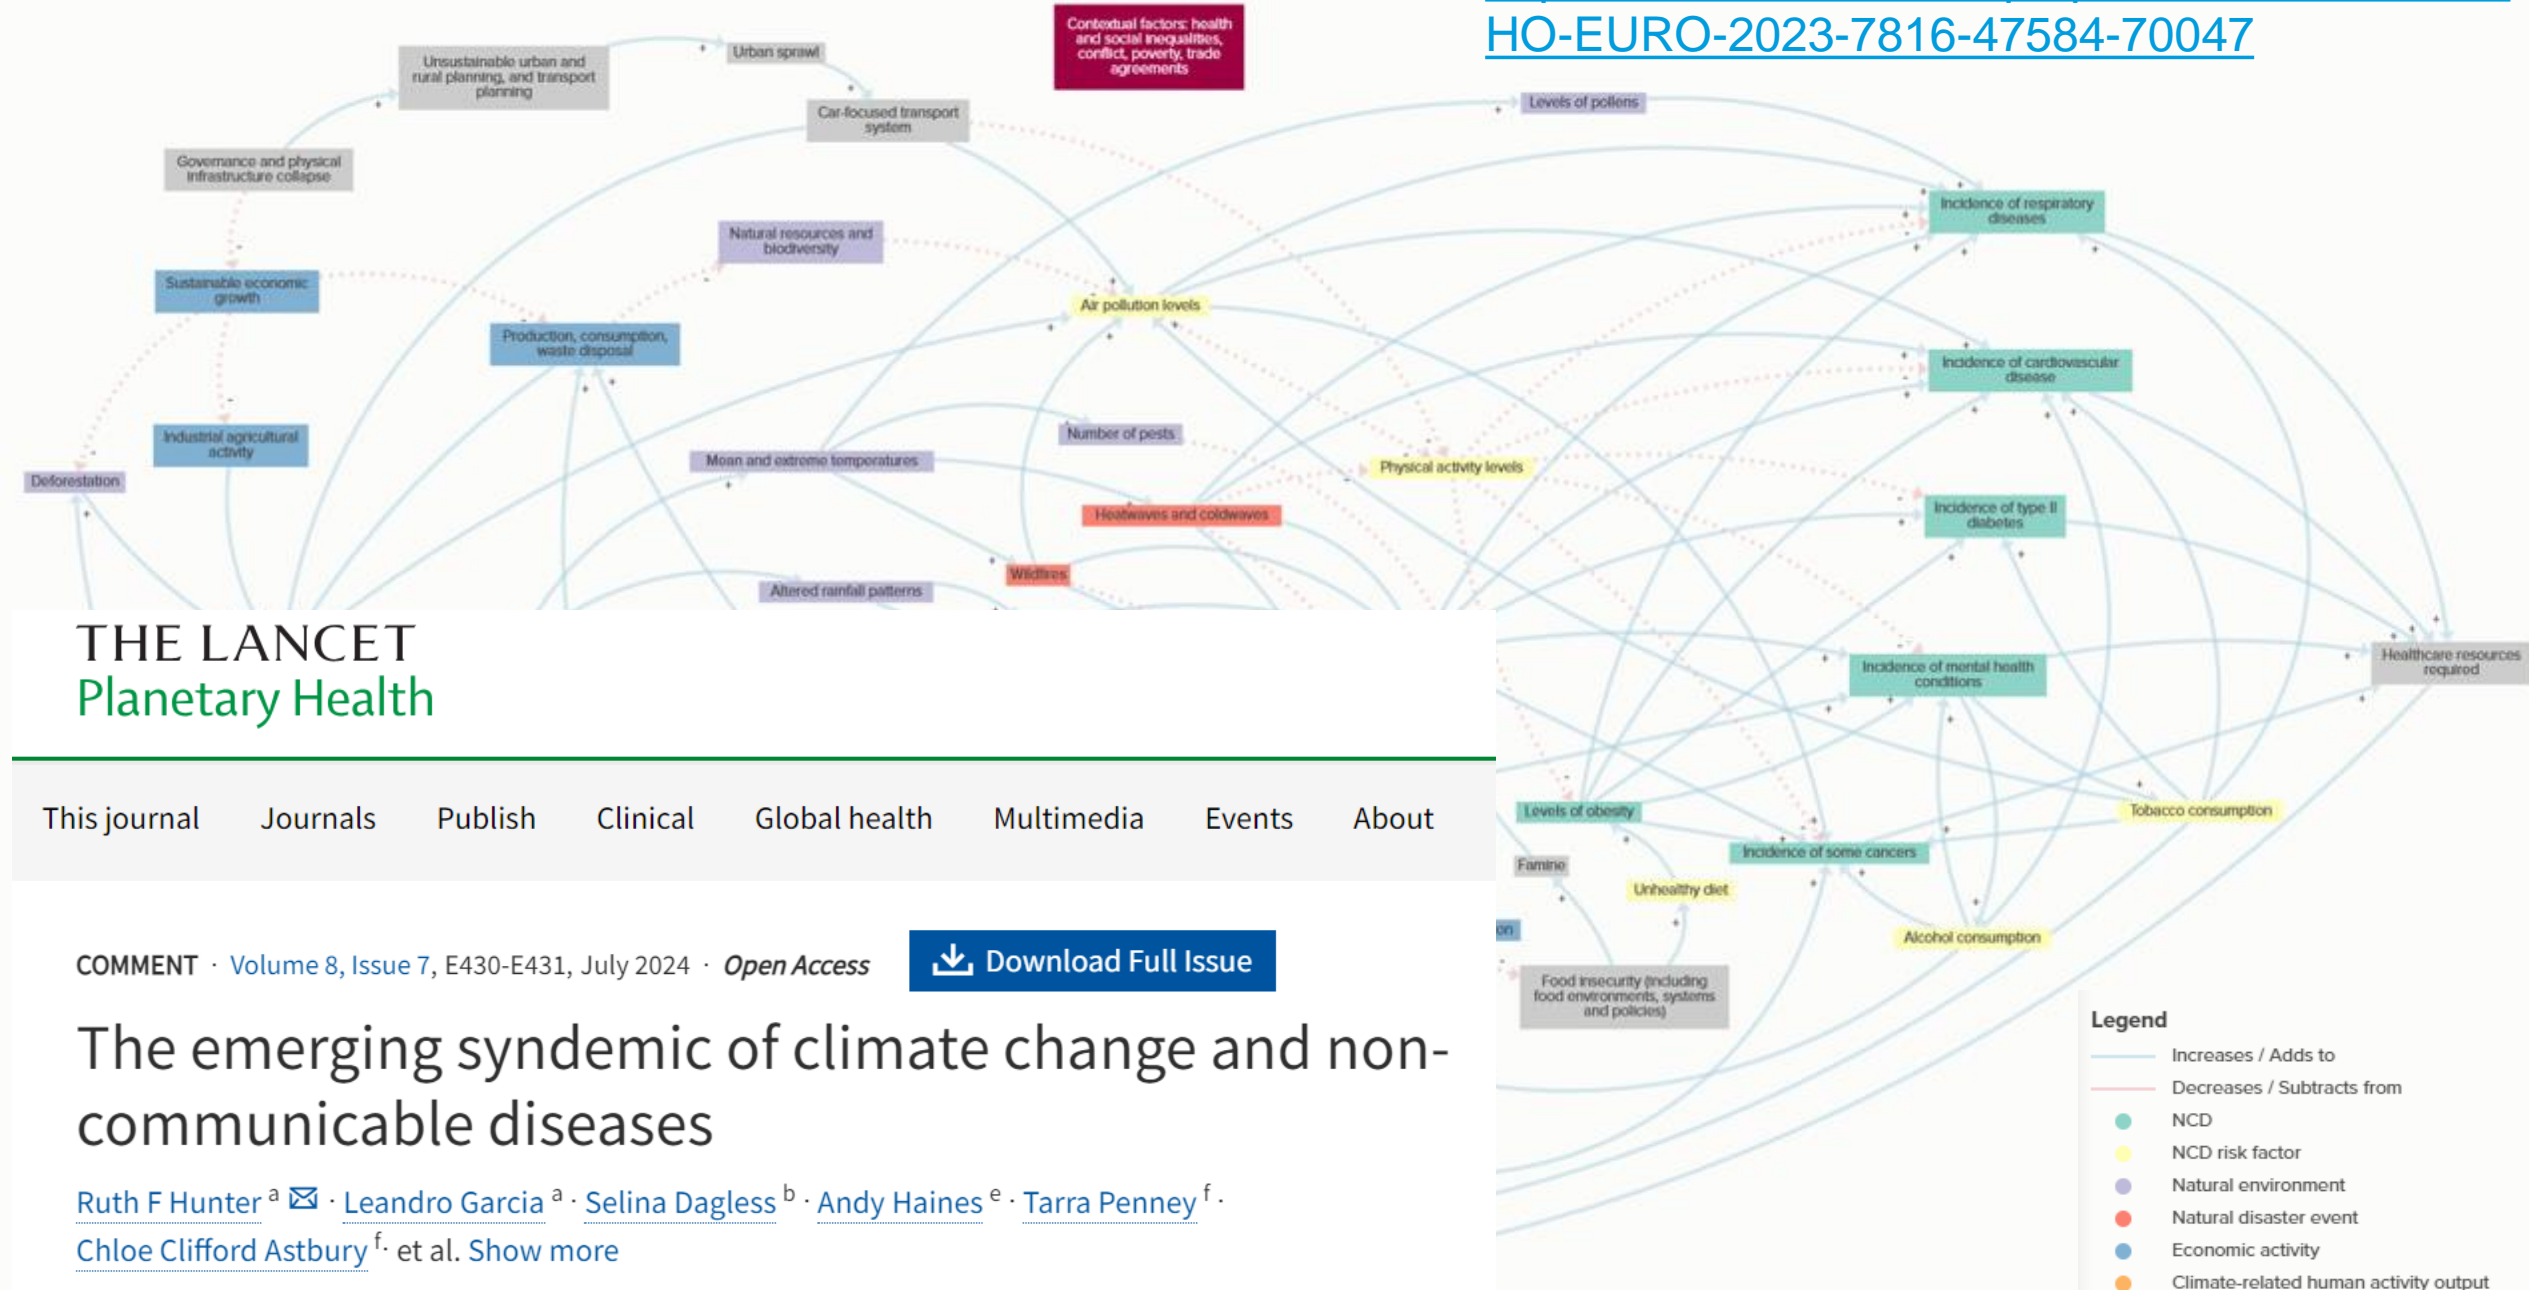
HO-EURO-2023-7816-47584-70047

Contextual factors: health and social inequalities, conflict, poverty, trade agreements

Unsustainable urban and rural planning, and transport planning

Urban sprawl

Car-focused transport system

Governance and physical infrastructure collapse

Levels of pollens

Incidence of respiratory diseases

Natural resources and biodiversity

Sustainable economic growth

Air pollution levels

Production, consumption, waste disposal

Incidence of cardiovascular disease

Number of pests

Industrial agricultural activity

Mean and extreme temperatures

Physical activity levels

Deforestation

Heatwaves and coldwaves

Incidence of type II diabetes

Wildfires

Altered rainfall patterns

Healthcare resources required

Incidence of mental health conditions

Levels of obesity

Tobacco consumption

Incidence of some cancers

Famine

Unhealthy diet

Alcohol consumption

Food insecurity (including food environments, systems and policies)

Legend
Increases / Adds to
Decreases / Subtracts from
NCD
NCD risk factor
Natural environment
Natural disaster event
Economic activity
Climate-related human activity output

THE LANCET
Planetary Health

This journal Journals Publish Clinical Global health Multimedia Events About

COMMENT · Volume 8, Issue 7, E430-E431, July 2024 · Open Access

Download Full Issue

The emerging syndemic of climate change and non-communicable diseases

Ruth F Hunter a · Leandro Garcia a · Selina Dagless b · Andy Haines e · Tarra Penney f · Chloe Clifford Astbury f · et al. Show more